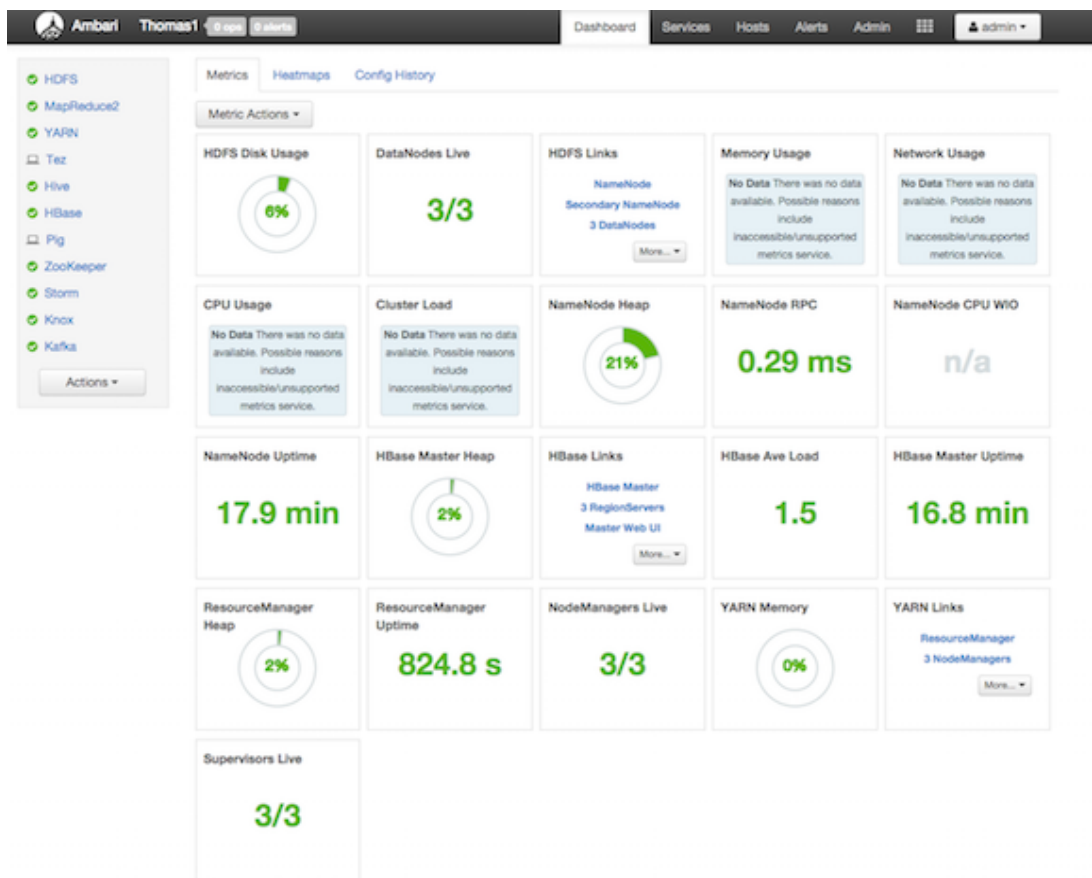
Ambari Thomas1 0 ops 0 alerts

Dashboard Services Hosts Alerts Admin admin

HDFS
MapReduce2
YARN
Tez
Hive
HBase
Pig
ZooKeeper
Storm
Knox
Kafka
Actions

Metrics Heatmaps Config History

Metric Actions

HDFS Disk Usage
6%

DataNodes Live
3/3

HDFS Links
NameNode
Secondary NameNode
3 DataNodes
More...

Memory Usage
No Data There was no data available. Possible reasons include inaccessible/unsupported metrics service.

Network Usage
No Data There was no data available. Possible reasons include inaccessible/unsupported metrics service.

CPU Usage
No Data There was no data available. Possible reasons include inaccessible/unsupported metrics service.

Cluster Load
No Data There was no data available. Possible reasons include inaccessible/unsupported metrics service.

NameNode Heap
21%

NameNode RPC
0.29 ms

NameNode CPU WIO
n/a

NameNode Uptime
17.9 min

HBase Master Heap
2%

HBase Links
HBase Master
3 RegionServers
Master Web UI
More...

HBase Ave Load
1.5

HBase Master Uptime
16.8 min

ResourceManager Heap
2%

ResourceManager Uptime
824.8 s

NodeManagers Live
3/3

YARN Memory
0%

YARN Links
ResourceManager
3 NodeManagers
More...

Supervisors Live
3/3